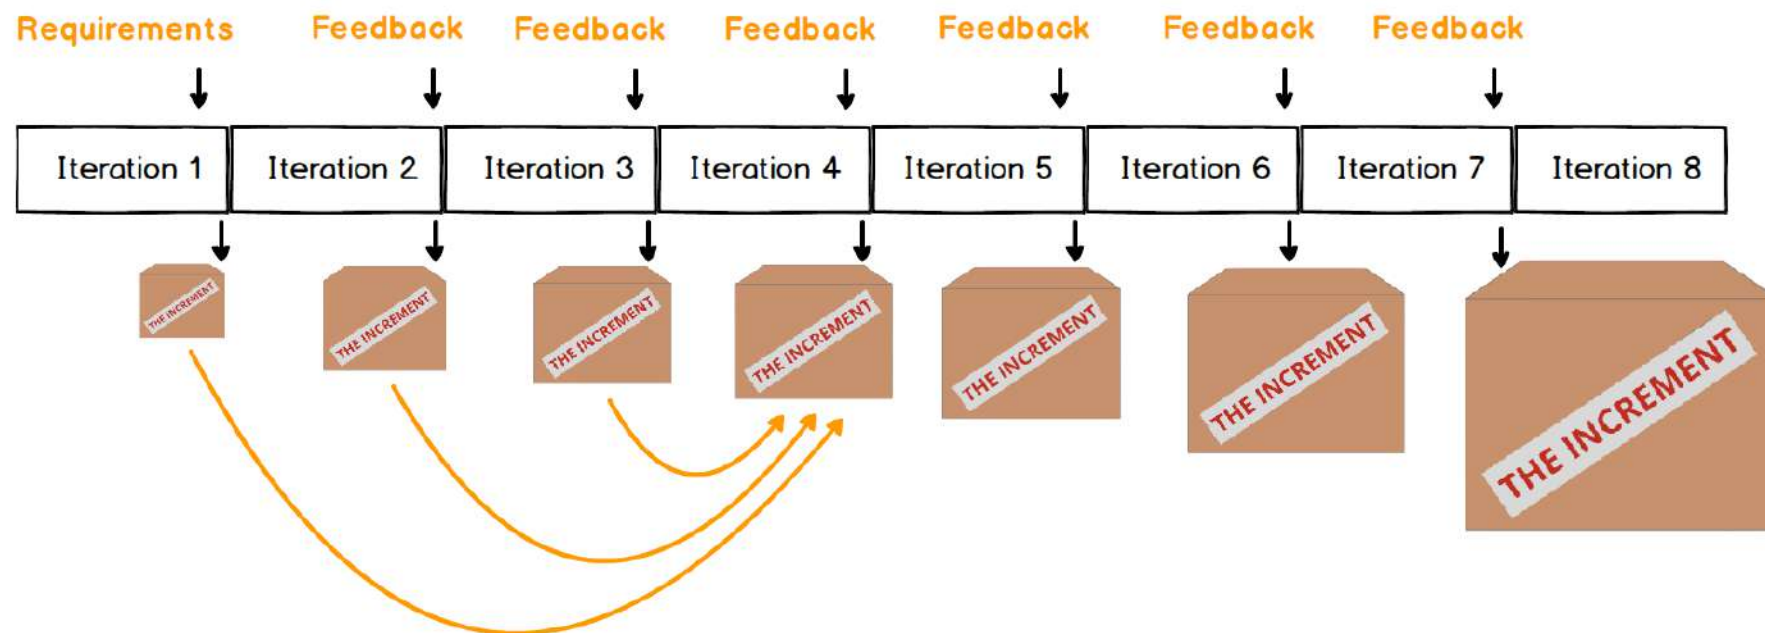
Requirements Feedback Feedback Feedback Feedback Feedback Feedback

| Iteration 1 | Iteration 2 | Iteration 3 | Iteration 4 | Iteration 5 | Iteration 6 | Iteration 7 | Iteration 8 |
|---|---|---|---|---|---|---|---|

THE INCREMENT THE INCREMENT THE INCREMENT THE INCREMENT THE INCREMENT THE INCREMENT THE INCREMENT